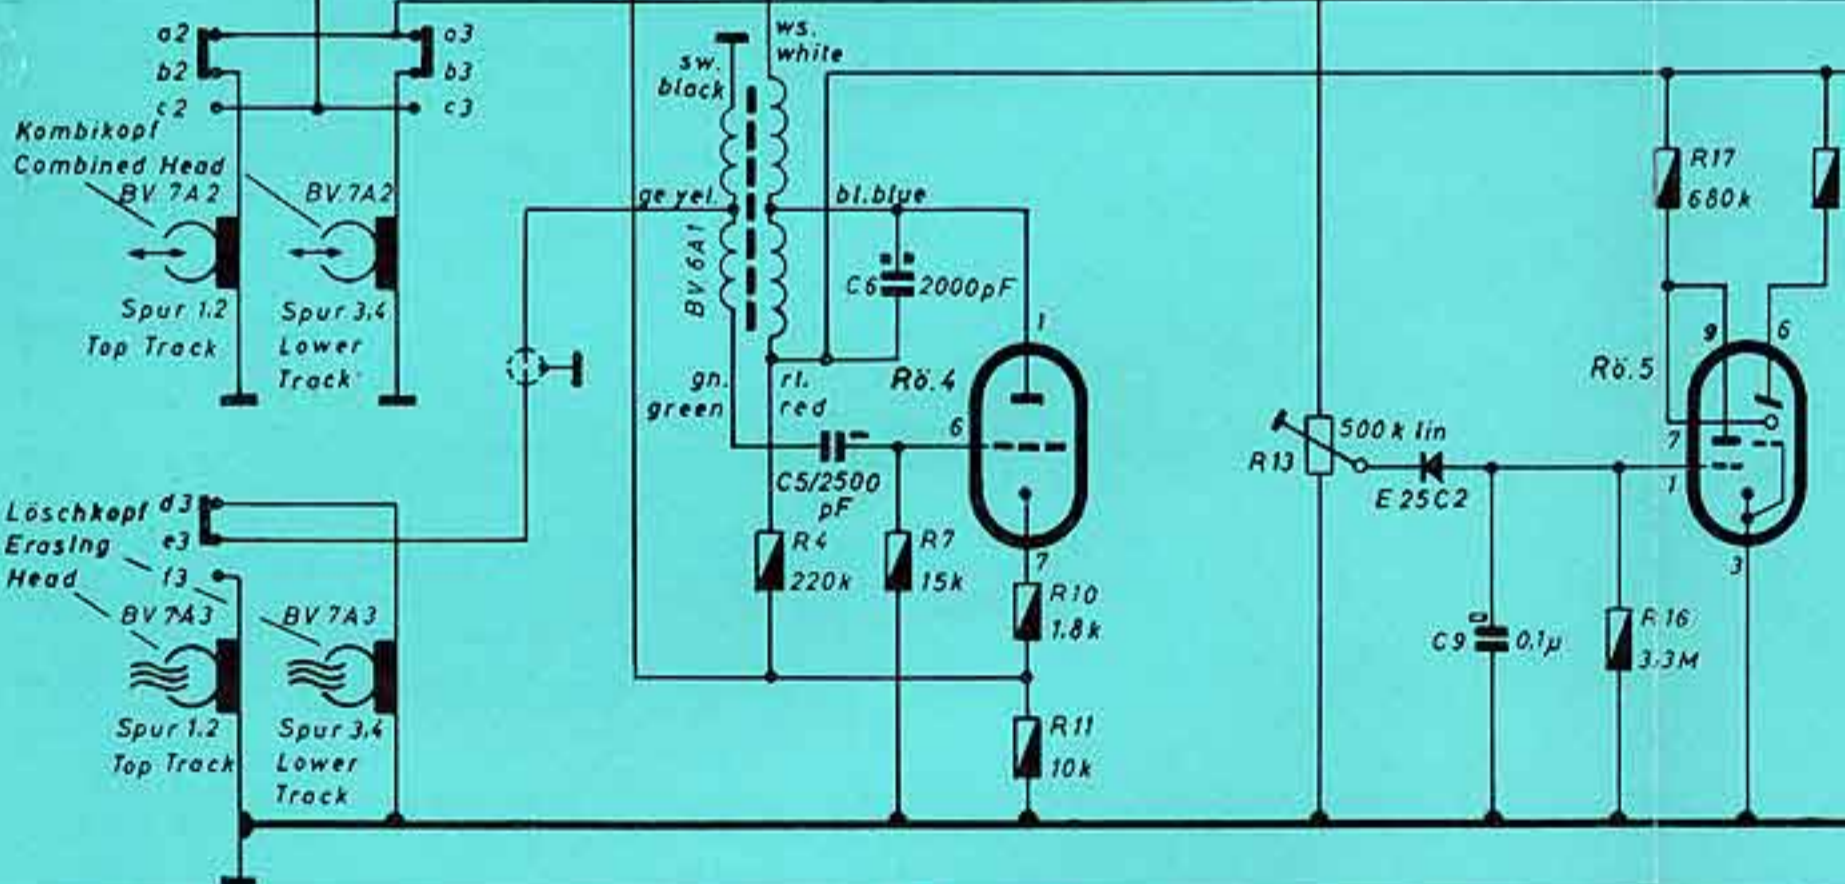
a2
b2
c2
a3
b3
c3
Kombikopf
Combined Head
BV 7A2
BV 7A2
Spur 1.2
Top Track
Spur 3.4
Lower
Track
sw.
black
ws.
white
ge yel.
bl. blue
BV 6A1
C6
2000pF
gn.
green
rt.
red
Rö. 4
1
6
7
C5/2500
pF
R4
220k
R7
15k
R10
1.8k
R11
10k
Löschkopf
Erasing
Head
d3
e3
f3
BV 7A3
BV 7A3
Spur 1.2
Top Track
Spur 3.4
Lower
Track
R13
500 k lin
E 25C2
C9
0.1µ
R 16
3.3M
R17
680k
Rö. 5
9
6
7
1
3